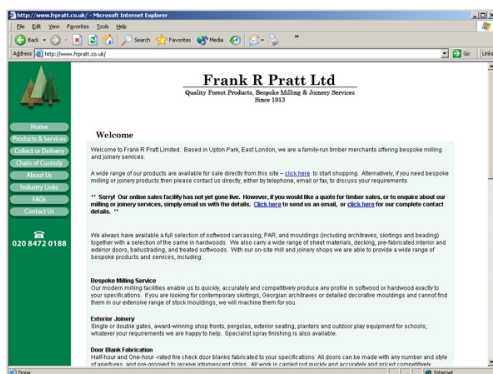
http://www.frpratt.co.uk/ - Microsoft Internet Explorer

File Edit View Favorites Tools Help

Back Search Favorites Media

Address http://www.frpratt.co.uk/ Go Links

Frank R Pratt Ltd

Quality Forest Products, Bespoke Milling & Joinery Services
Since 1913

Home
Products & Services
Collect or Delivery
Chain of Custody
About Us
Industry Links
FAQs
Contact Us

020 8472 0188

Welcome

Welcome to Frank R Pratt Limited. Based in Upton Park, East London, we are a family-run timber merchants offering bespoke milling and joinery services.

A wide range of our products are available for sale direct from this site – click here to start shopping. Alternatively, if you need bespoke milling or joinery products then please contact us directly, either by telephone, email or fax, to discuss your requirements.

** Sorry! Our online sales facility has not yet gone live. However, if you would like a quote for timber sales, or to enquire about our milling or joinery services, simply email us with the details. Click here to send us an email, or click here for our complete contact details. **

We always have available a full selection of softwood carcassing, PAR, and mouldings (including architraves, skirtings and beading) together with a selection of the same in hardwoods. We also carry a wide range of sheet materials, decking, pre-fabricated interior and exterior doors, ballustrading, and treated softwoods. With our on-site mill and joinery shops we are able to provide a wide range of bespoke products and services, including:

Bespoke Milling Service
Our modern milling facilities enable us to quickly, accurately and competitively produce any profile in softwood or hardwood exactly to your specifications. If you are looking for contemporary skirtings, Georgian architraves or detailed decorative mouldings and cannot find them in our extensive range of stock mouldings, we will machine them for you.

Exterior Joinery
Single or double gates, award-winning shop fronts, pergolas, exterior seating, planters and outdoor play equipment for schools; whatever your requirements we are happy to help. Specialist spray finishing is also available.

Door Blank Fabrication
Half-hour and One-hour -rated fire check door blanks fabricated to your specifications. All doors can be made with any number and style of apertures, and pre-grooved to receive intumescent strips. All work is carried out quickly and accurately and priced competitively

Done Internet